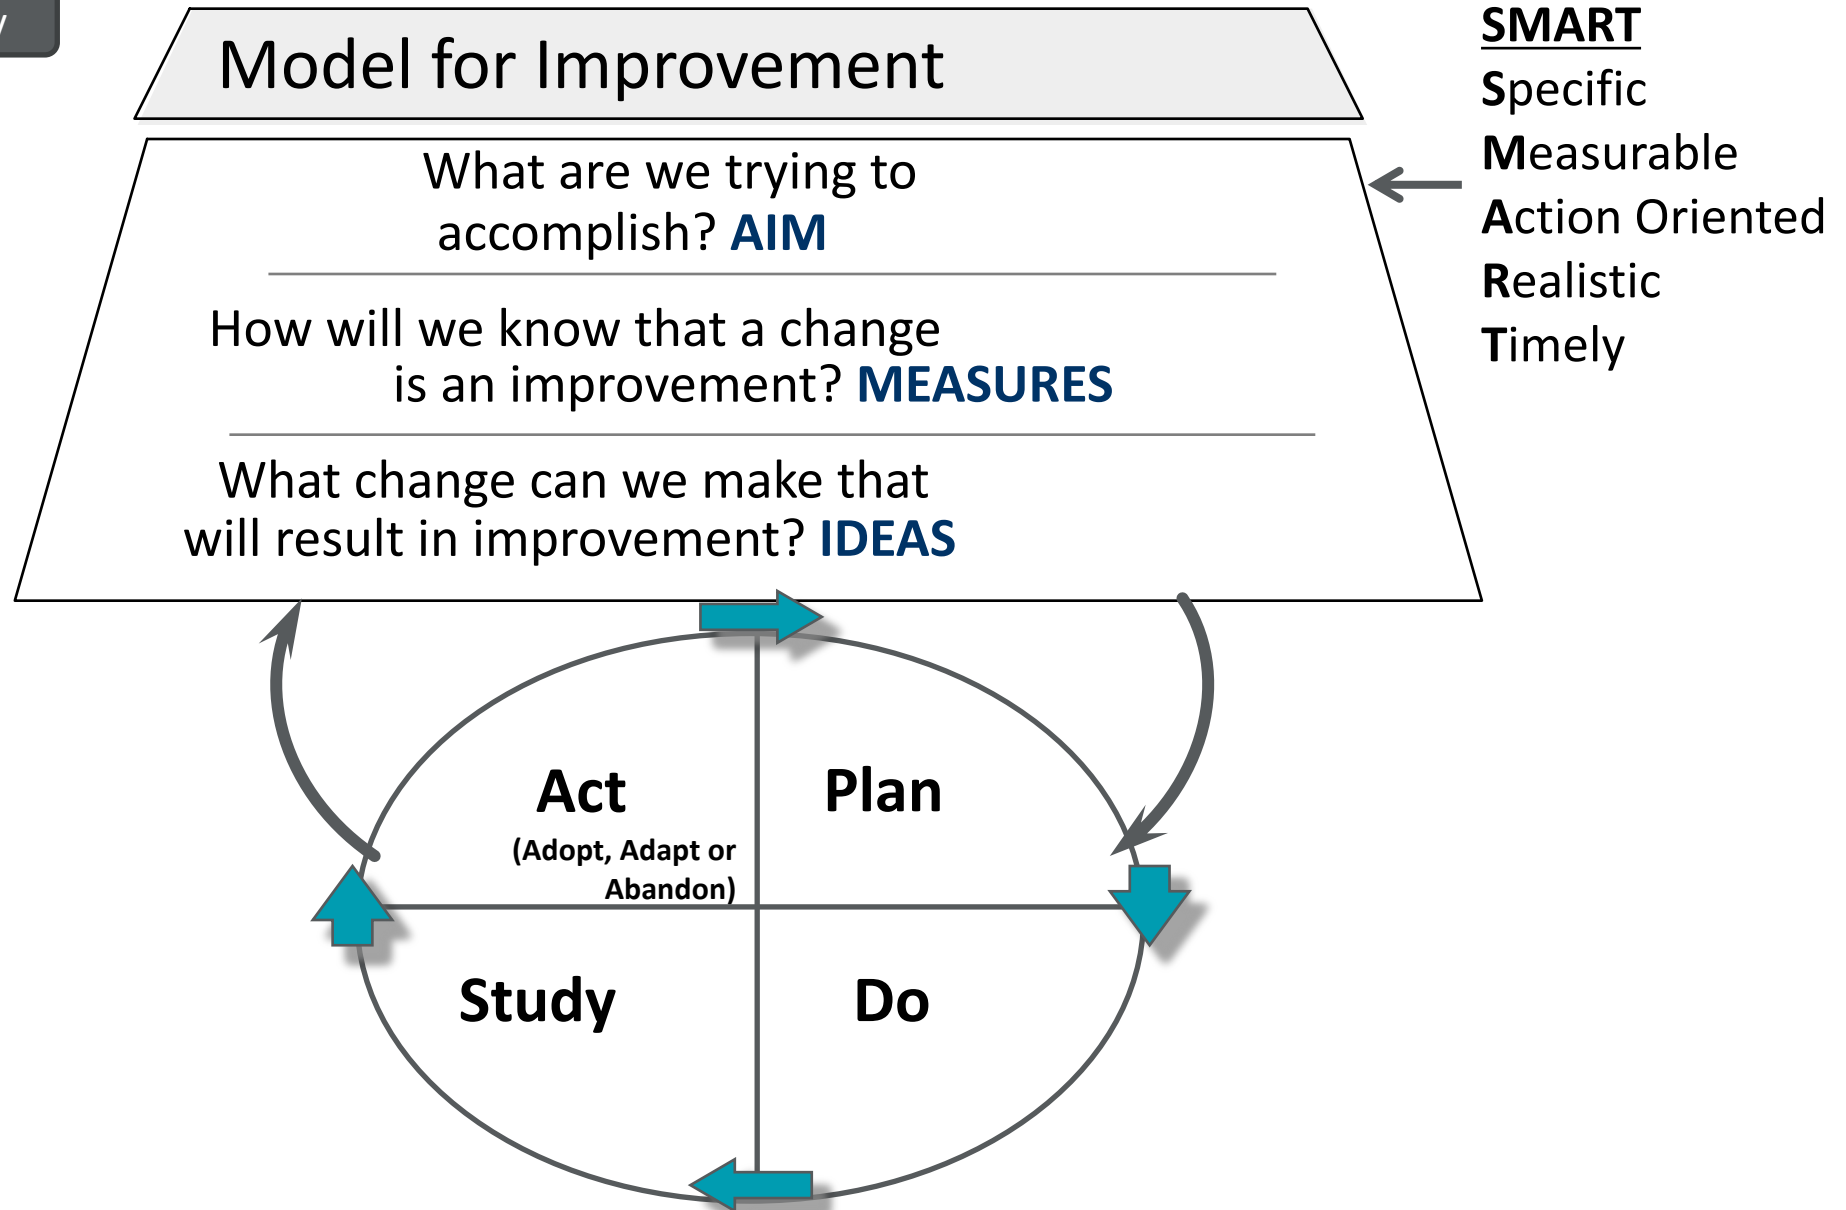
Model for Improvement

What are we trying to accomplish? AIM

How will we know that a change is an improvement? MEASURES

What change can we make that will result in improvement? IDEAS

SMART
Specific
Measurable
Action Oriented
Realistic
Timely

Act
(Adopt, Adapt or Abandon)

Plan

Study

Do